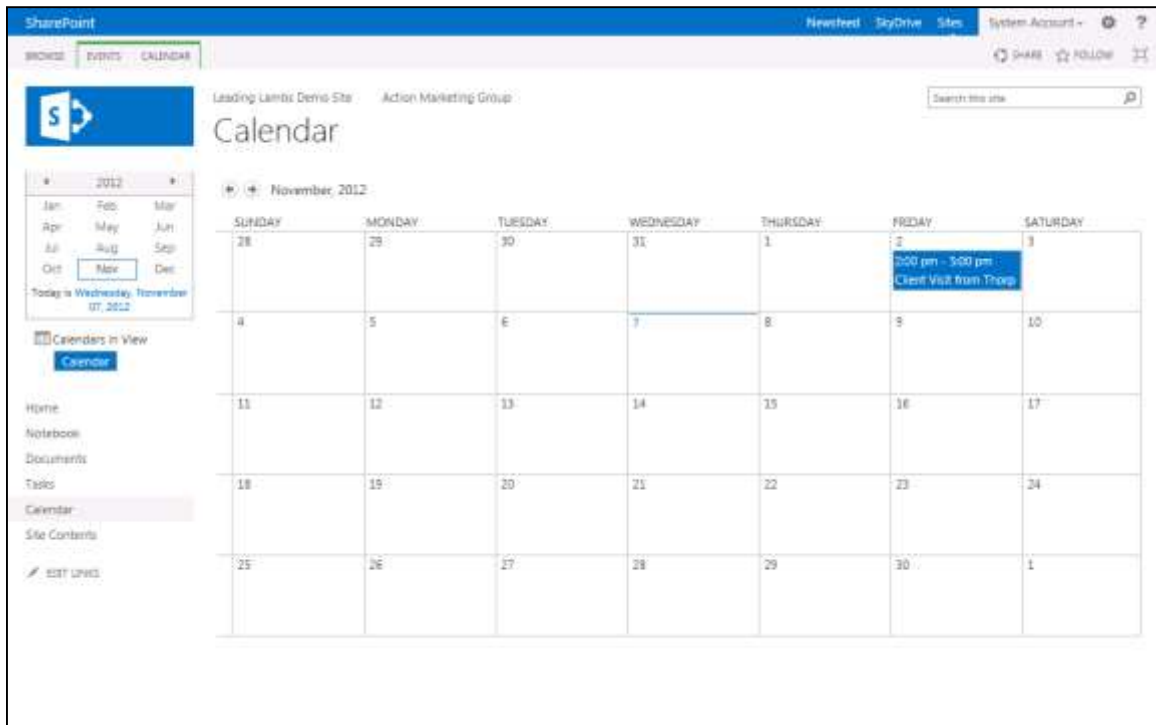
SharePoint

Newsfeed SkyDrive Sites System Account ?

BROWSE EVENTS CALENDAR

SHARE FOLLOW

Leading Lambs Demo Site Action Marketing Group

Calendar

Search this site

2012

| Jan | Feb | Mar |
|---|---|---|
| Apr | May | Jun |
| Jul | Aug | Sep |
| Oct | Nov | Dec |

Today is Wednesday, November 07, 2012

Calendars in View

Calendar

Home

Notebook

Documents

Tasks

Calendar

Site Contents

EDIT LINKS

November, 2012

| SUNDAY | MONDAY | TUESDAY | WEDNESDAY | THURSDAY | FRIDAY | SATURDAY |
|---|---|---|---|---|---|---|
| 28 | 29 | 30 | 31 | 1 | 2 3:00 pm - 5:00 pm Client Visit from Thorp | 3 |
| 4 | 5 | 6 | 7 | 8 | 9 | 10 |
| 11 | 12 | 13 | 14 | 15 | 16 | 17 |
| 18 | 19 | 20 | 21 | 22 | 23 | 24 |
| 25 | 26 | 27 | 28 | 29 | 30 | 1 |